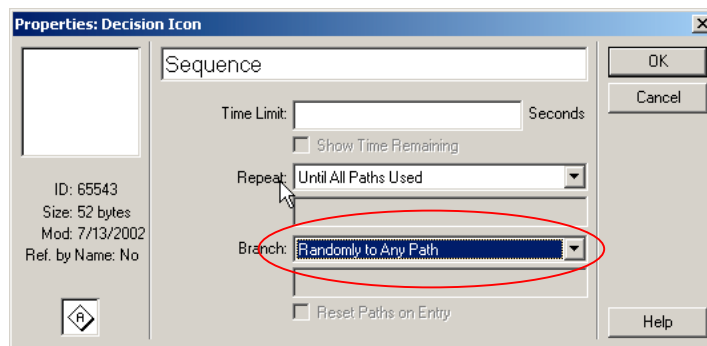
Properties: Decision Icon

Sequence

OK

Cancel

Time Limit: Seconds

Show Time Remaining

Repeat: Until All Paths Used

ID: 65543
Size: 52 bytes
Mod: 7/13/2002
Ref. by Name: No

Branch: Randomly to Any Path

Reset Paths on Entry

Help